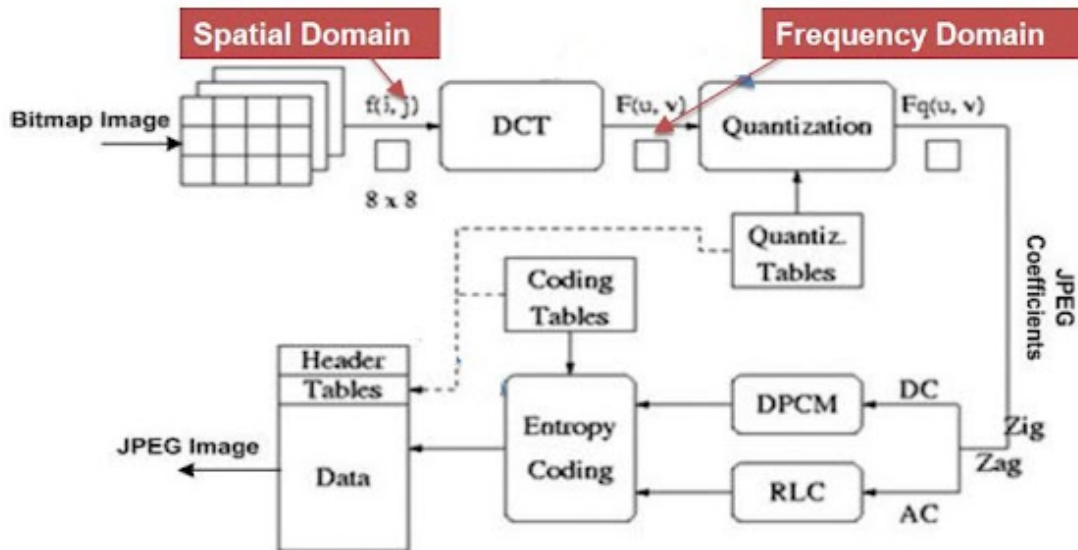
Spatial Domain

Frequency Domain

Bitmap Image

f(i, j)

8 x 8

DCT

F(u, v)

Quantization

Fq(u, v)

Quantiz. Tables

JPEG Coefficients

Coding Tables

Header

Tables

Data

JPEG Image

Entropy Coding

DPCM

RLC

DC

Zig

Zag

AC